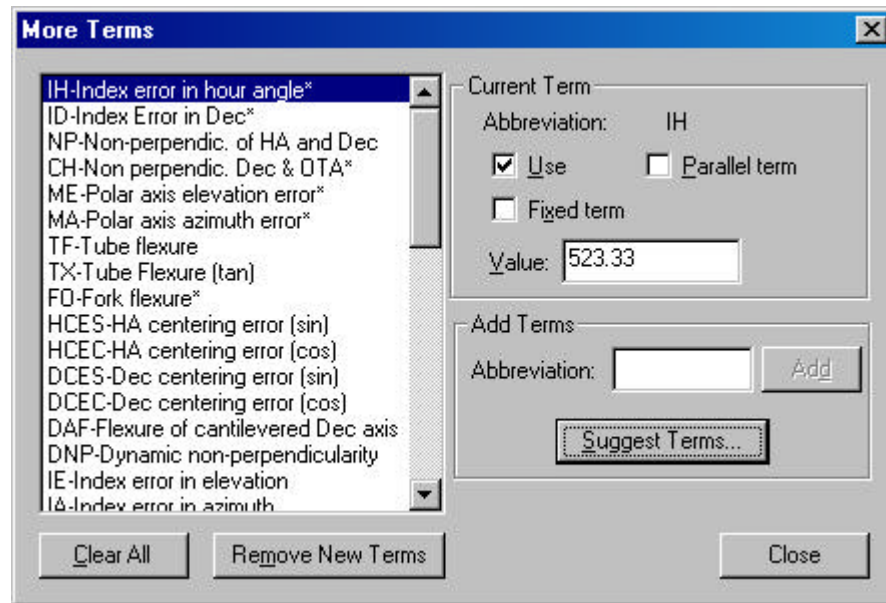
More Terms

IH-Index error in hour angle*
ID-Index Error in Dec*
NP-Non-perpendic. of HA and Dec
CH-Non perpendic. Dec & OTA*
ME-Polar axis elevation error*
MA-Polar axis azimuth error*
TF-Tube flexure
TX-Tube Flexure (tan)
FO-Fork flexure*
HCES-HA centering error (sin)
HCEC-HA centering error (cos)
DCES-Dec centering error (sin)
DCEC-Dec centering error (cos)
DAF-Flexure of cantilevered Dec axis
DNP-Dynamic non-perpendicularity
IE-Index error in elevation
IA-Index error in azimuth

Current Term
Abbreviation: IH
Use
Parallel term
Fixed term
Value: 523.33

Add Terms
Abbreviation:
Add
Suggest Terms...

Clear All
Remove New Terms
Close